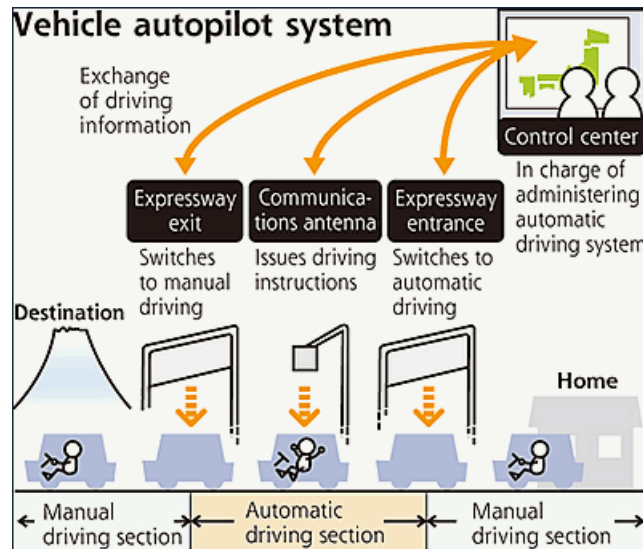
Vehicle autopilot system

Exchange of driving information

Control center

In charge of administering automatic driving system

Expressway exit

Switches to manual driving

Communications antenna

Issues driving instructions

Expressway entrance

Switches to automatic driving

Destination

Home

Manual driving section

Automatic driving section

Manual driving section